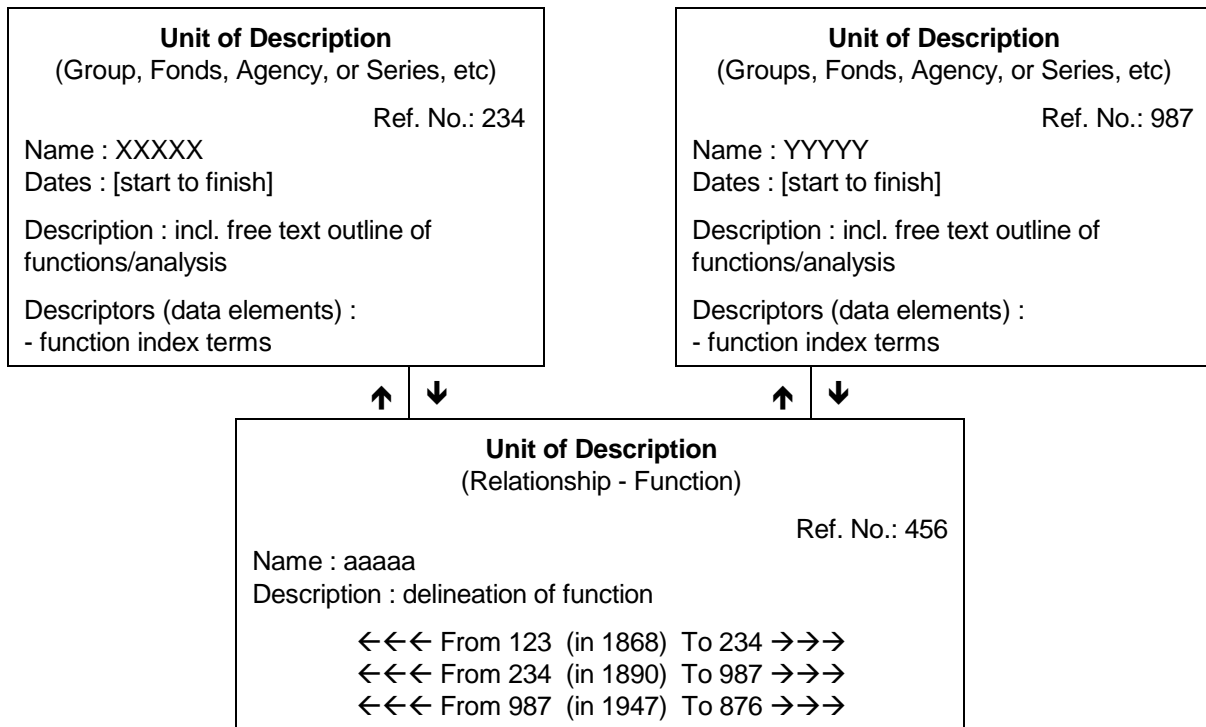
**Unit of Description**
(Group, Fonds, Agency, or Series, etc)

Ref. No.: 234

Name : XXXXX
Dates : [start to finish]

Description : incl. free text outline of functions/analysis

Descriptors (data elements) :
- function index terms

**Unit of Description**
(Groups, Fonds, Agency, or Series, etc)

Ref. No.: 987

Name : YYYYY
Dates : [start to finish]

Description : incl. free text outline of functions/analysis

Descriptors (data elements) :
- function index terms

↑ ↓ ↑ ↓

**Unit of Description**
(Relationship - Function)

Ref. No.: 456

Name : aaaaa
Description : delineation of function

←←← From 123 (in 1868) To 234 →→→
←←← From 234 (in 1890) To 987 →→→
←←← From 987 (in 1947) To 876 →→→